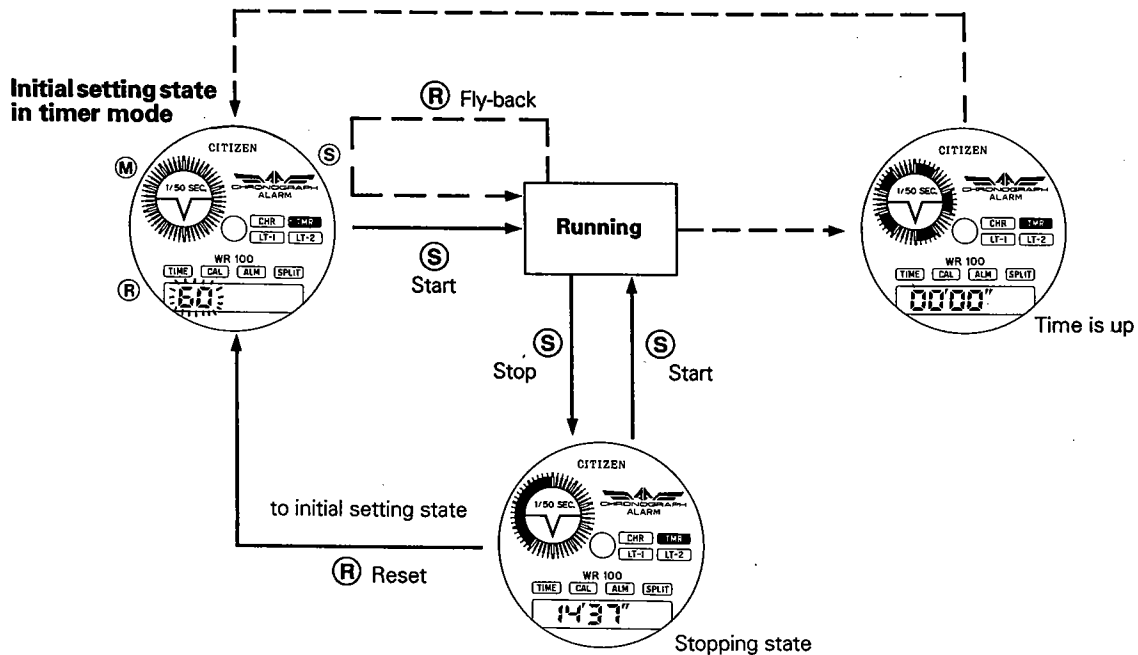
Initial setting state in timer mode

CITIZEN
Ⓜ
Ⓢ
1/50 SEC.
CHRONOGRAPH ALARM
CHR TMR
LT-1 LT-2
WR 100
TIME CAL ALM SPLIT
Ⓡ
60

Ⓡ Fly-back

Ⓢ Start

Running

CITIZEN
1/50 SEC.
CHRONOGRAPH ALARM
CHR TMR
LT-1 LT-2
WR 100
TIME CAL ALM SPLIT
00'00"
Time is up

Ⓢ Stop

Ⓢ Start

to initial setting state

Ⓡ Reset

CITIZEN
1/50 SEC.
CHRONOGRAPH ALARM
CHR TMR
LT-1 LT-2
WR 100
TIME CAL ALM SPLIT
14'37"
Stopping state